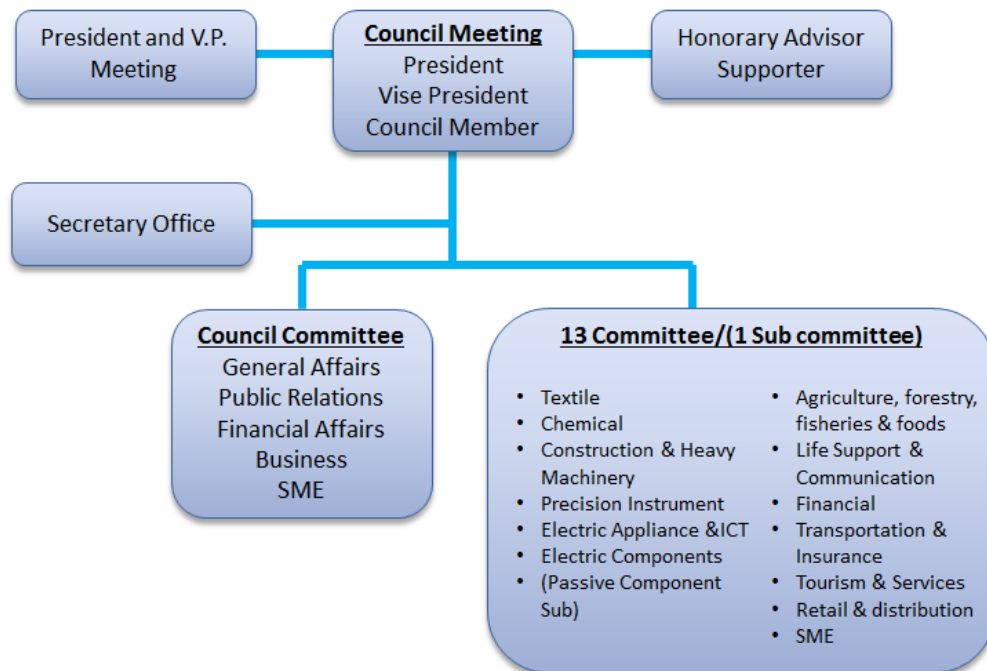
President and V.P. Meeting

Council Meeting
President
Vise President
Council Member

Honorary Advisor
Supporter

Secretary Office

Council Committee
General Affairs
Public Relations
Financial Affairs
Business
SME

13 Committee/(1 Sub committee)

- Textile
- Chemical
- Construction & Heavy Machinery
- Precision Instrument
- Electric Appliance &ICT
- Electric Components
- (Passive Component Sub)

- Agriculture, forestry, fisheries & foods
- Life Support & Communication
- Financial
- Transportation & Insurance
- Tourism & Services
- Retail & distribution
- SME